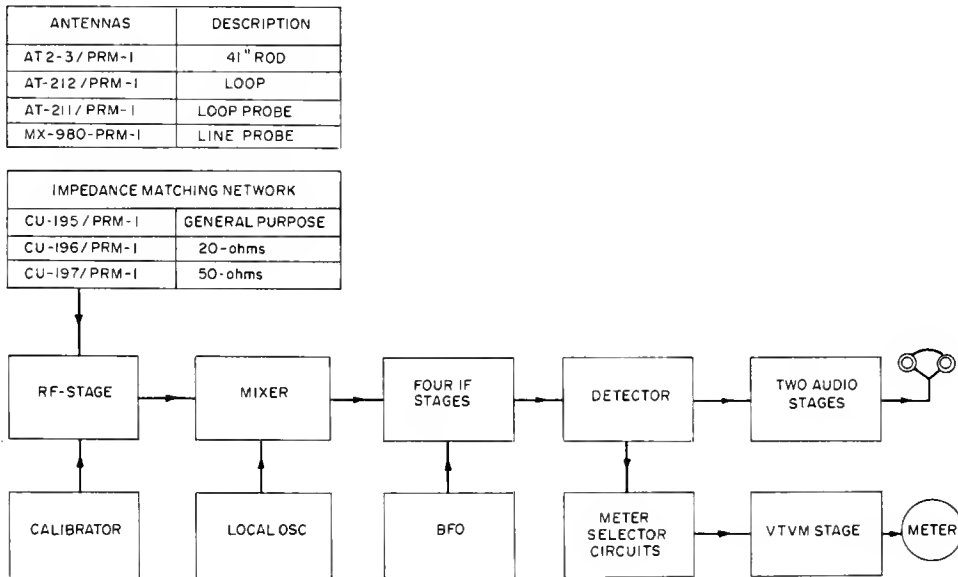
| ANTENNAS | DESCRIPTION |
|---|---|
| AT2-3/PRM-1 | 41" ROD |
| AT-212/PRM-1 | LOOP |
| AT-211/PRM-1 | LOOP PROBE |
| MX-980-PRM-1 | LINE PROBE |

| IMPEDANCE MATCHING NETWORK | |
|---|---|
| CU-195/PRM-1 | GENERAL PURPOSE |
| CU-196/PRM-1 | 20-ohms |
| CU-197/PRM-1 | 50-ohms |

RF-STAGE

MIXER

FOUR IF STAGES

DETECTOR

TWO AUDIO STAGES

CALIBRATOR

LOCAL OSC

BFO

METER SELECTOR CIRCUITS

VTVM STAGE

METER